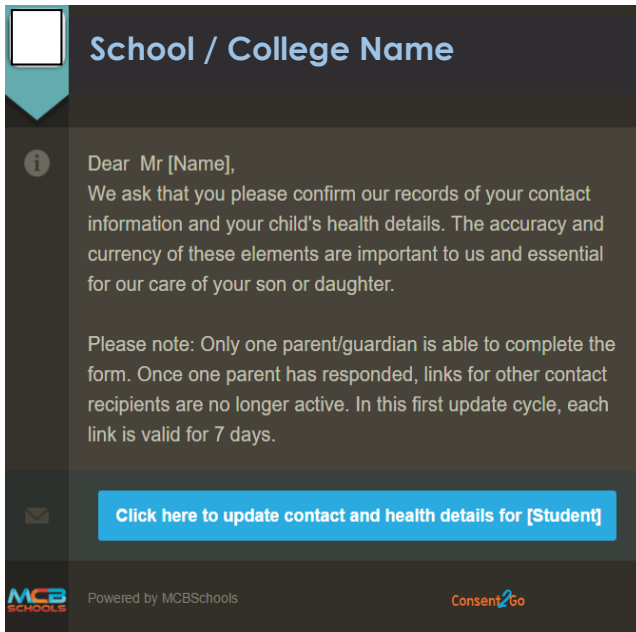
School / College Name

Dear Mr [Name],
We ask that you please confirm our records of your contact information and your child's health details. The accuracy and currency of these elements are important to us and essential for our care of your son or daughter.

Please note: Only one parent/guardian is able to complete the form. Once one parent has responded, links for other contact recipients are no longer active. In this first update cycle, each link is valid for 7 days.

Click here to update contact and health details for [Student]

MCB SCHOOLS

Powered by MCBSchools

Consent2Go